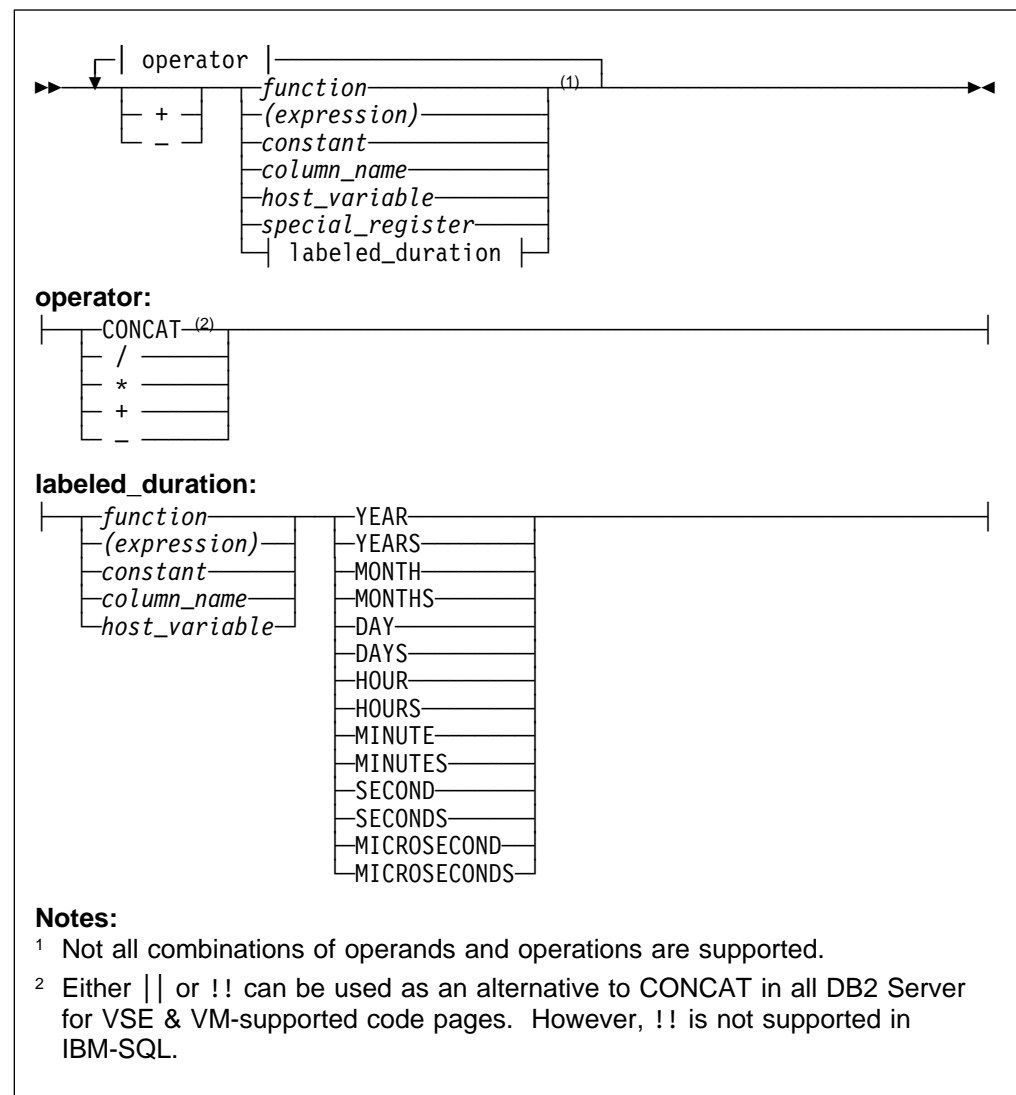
operator
+
–
function
(1)
(expression)
constant
column_name
host_variable
special_register
labeled_duration

operator:
CONCAT (2)
/
*
+
–

labeled_duration:
function
(expression)
constant
column_name
host_variable
YEAR
YEARS
MONTH
MONTHS
DAY
DAYS
HOUR
HOURS
MINUTE
MINUTES
SECOND
SECONDS
MICROSECOND
MICROSECONDS

Notes:
$^1$ Not all combinations of operands and operations are supported.

$^2$ Either || or !! can be used as an alternative to CONCAT in all DB2 Server for VSE & VM-supported code pages. However, !! is not supported in IBM-SQL.